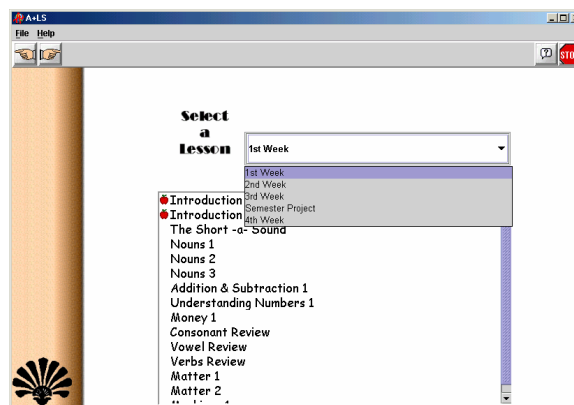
A+LS

File Help

STO

Select a Lesson

1st Week

1st Week
2nd Week
3rd Week
Semester Project
4th Week

Introduction
Introduction
The Short -a- Sound
Nouns 1
Nouns 2
Nouns 3
Addition & Subtraction 1
Understanding Numbers 1
Money 1
Consonant Review
Vowel Review
Verbs Review
Matter 1
Matter 2
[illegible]